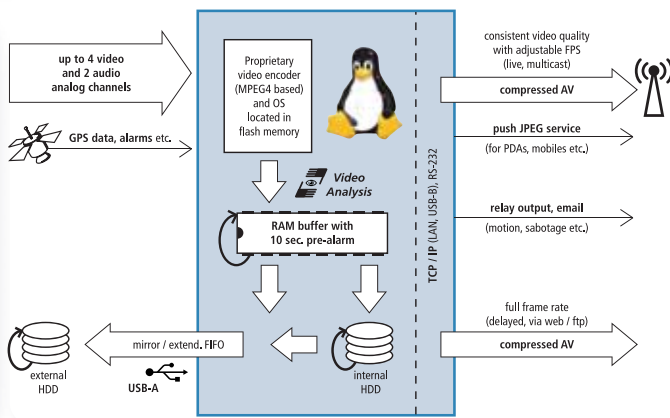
up to 4 video and 2 audio analog channels

GPS data, alarms etc.

Proprietary video encoder (MPEG4 based) and OS located in flash memory

Video Analysis

RAM buffer with 10 sec. pre-alarm

TCP / IP (LAN, USB-B), RS-232

consistent video quality with adjustable FPS (live, multicast)

compressed AV

push JPEG service

(for PDAs, mobiles etc.)

relay output, email

(motion, sabotage etc.)

full frame rate (delayed, via web / ftp)

compressed AV

mirror / extend. FIFO

USB-A

external HDD

internal HDD